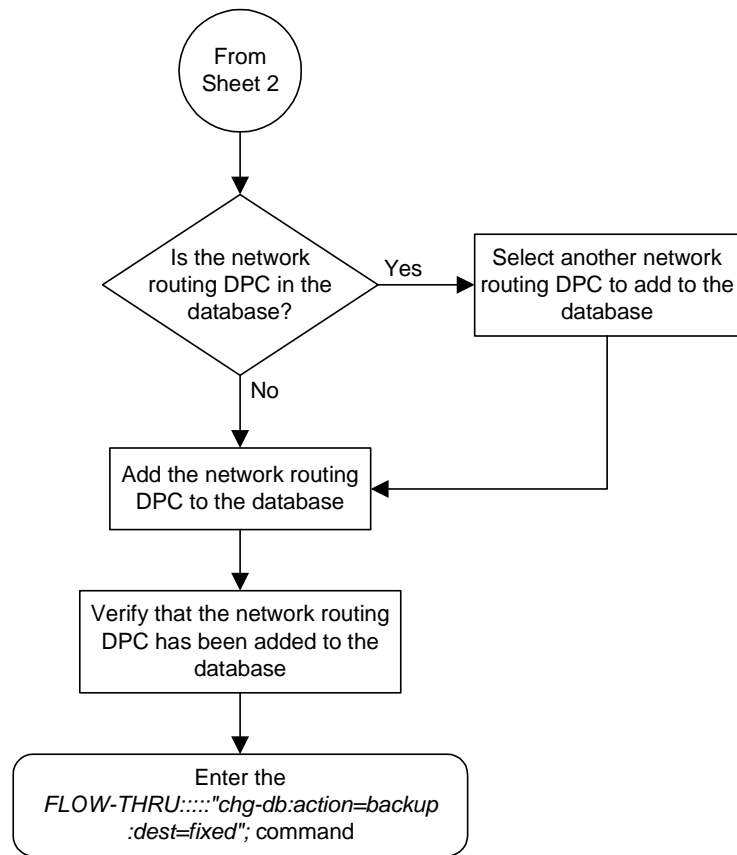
From Sheet 2

Is the network routing DPC in the database?

Yes

Select another network routing DPC to add to the database

No

Add the network routing DPC to the database

Verify that the network routing DPC has been added to the database

Enter the *FLOW-THRU:::::"chg-db:action=backup :dest=fixed";* command